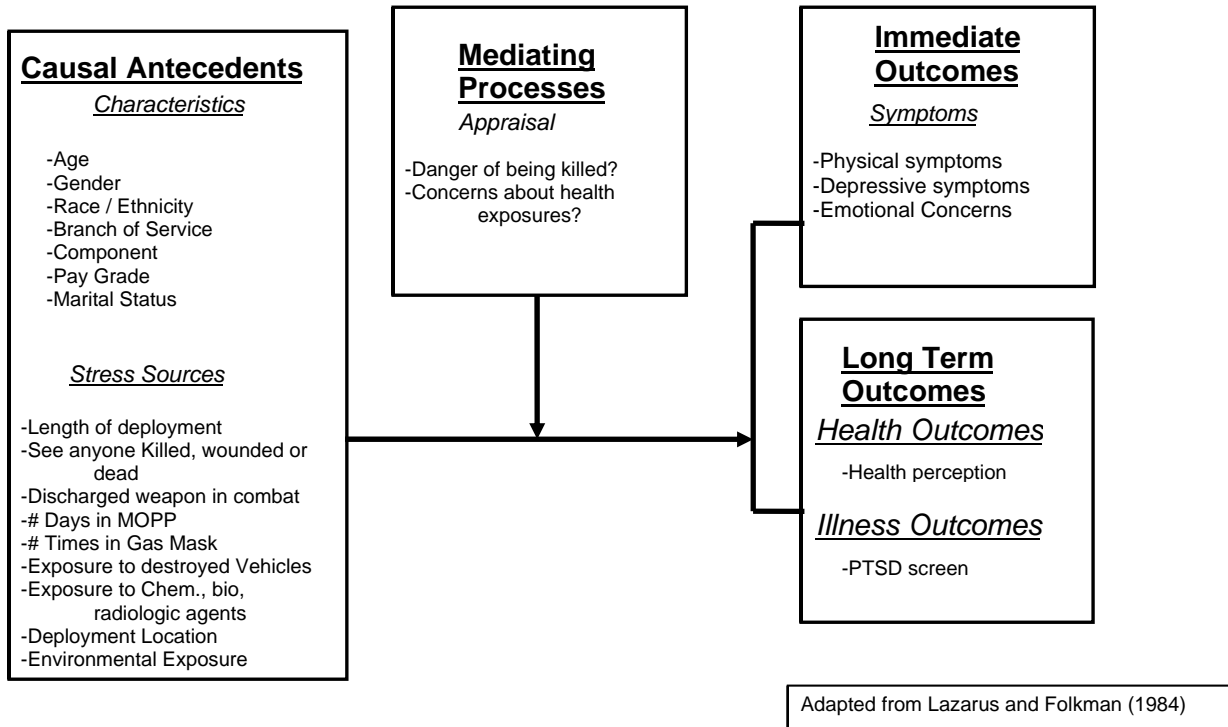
Causal Antecedents

Characteristics

-Age
-Gender
-Race / Ethnicity
-Branch of Service
-Component
-Pay Grade
-Marital Status

Stress Sources

-Length of deployment
-See anyone Killed, wounded or dead
-Discharged weapon in combat
-# Days in MOPP
-# Times in Gas Mask
-Exposure to destroyed Vehicles
-Exposure to Chem., bio, radiologic agents
-Deployment Location
-Environmental Exposure

Mediating Processes

Appraisal

-Danger of being killed?
-Concerns about health exposures?

Immediate Outcomes

Symptoms

-Physical symptoms
-Depressive symptoms
-Emotional Concerns

Long Term Outcomes

Health Outcomes

-Health perception

Illness Outcomes

-PTSD screen

Adapted from Lazarus and Folkman (1984)